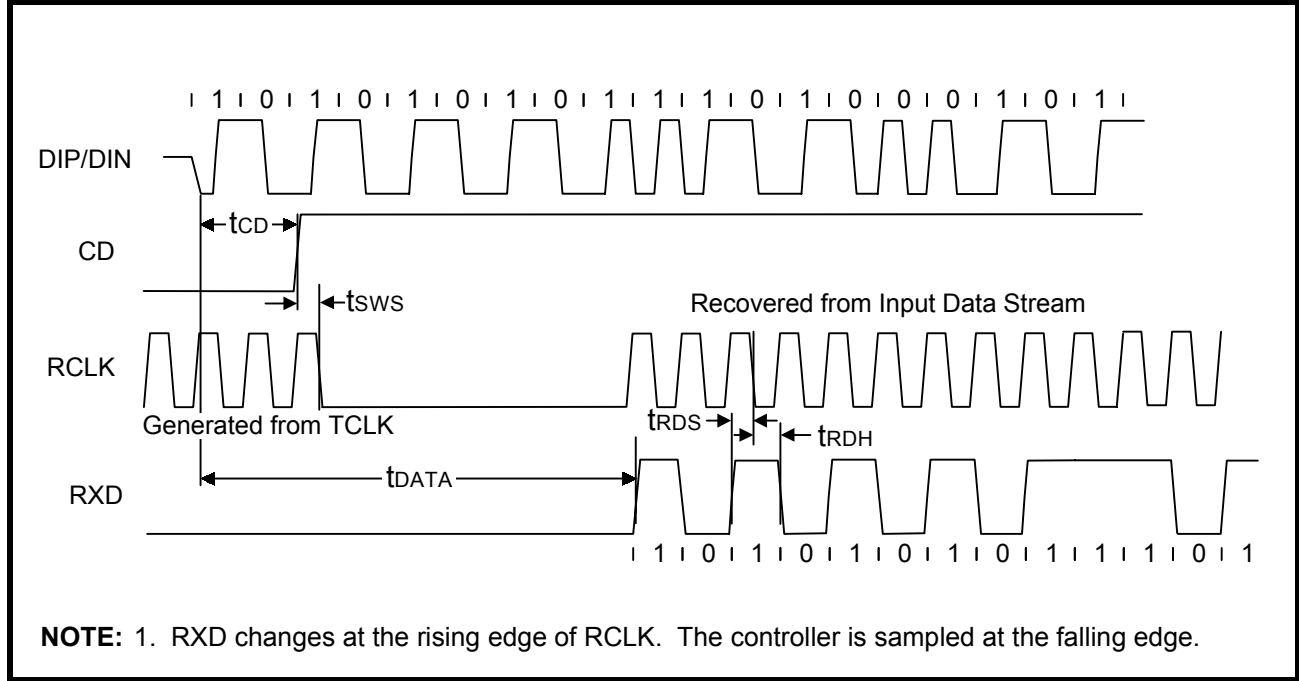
1 0 1 0 1 0 1 0 1 1 1 0 1 0 0 0 1 0 1

DIP/DIN

$t_{CD}$

CD

$t_{SWS}$

Recovered from Input Data Stream

RCLK

Generated from TCLK

$t_{RDS}$

$t_{RDH}$

RXD

$t_{DATA}$

1 1 0 1 0 1 0 1 0 1 1 1 1 0 1

**NOTE:** 1. RXD changes at the rising edge of RCLK. The controller is sampled at the falling edge.